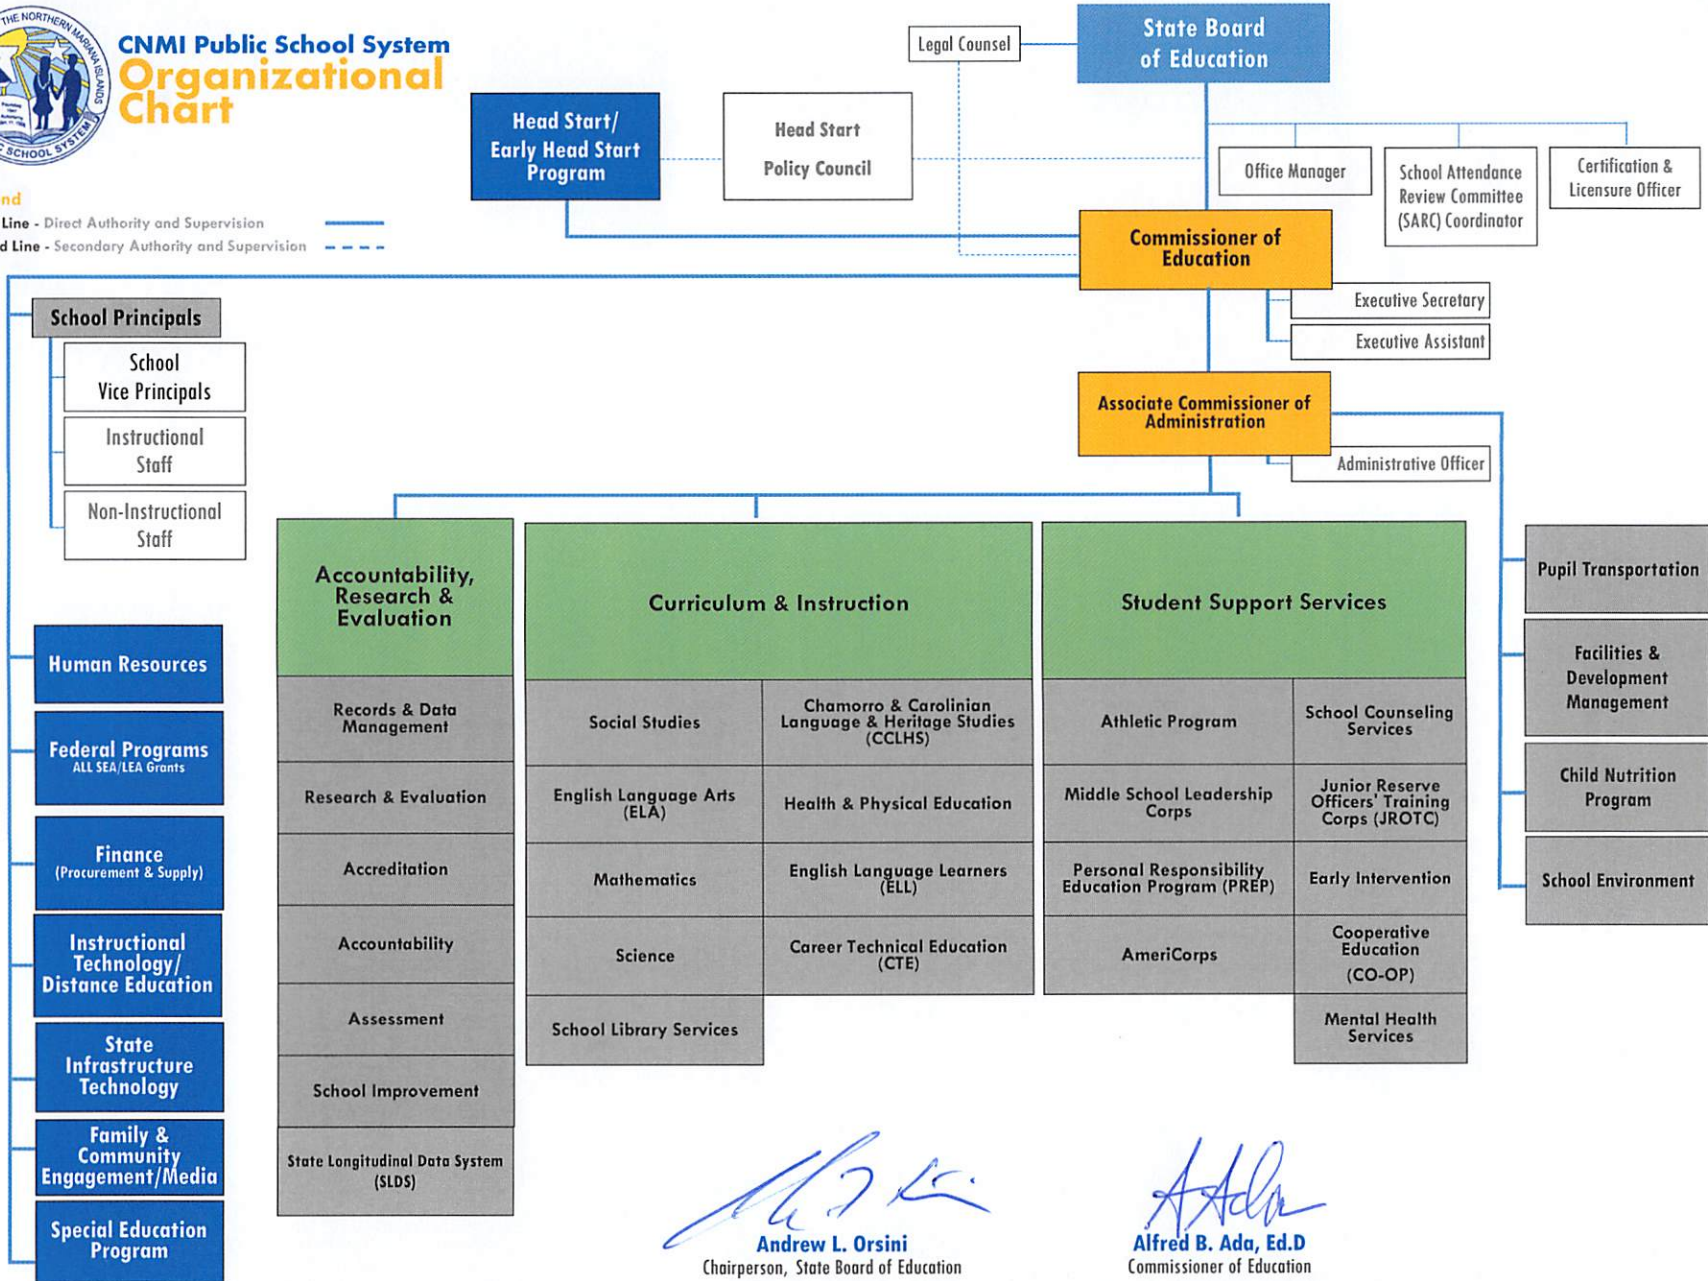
THE NORTHERN MARIANA ISLANDS
SCHOOL SYSTEM

CNMI Public School System
Organizational Chart

nd
Line - Direct Authority and Supervision
d Line - Secondary Authority and Supervision

Legal Counsel

State Board of Education

Head Start/ Early Head Start Program

Head Start Policy Council

Office Manager

School Attendance Review Committee (SARC) Coordinator

Certification & Licensure Officer

Commissioner of Education

Executive Secretary

Executive Assistant

Associate Commissioner of Administration

Administrative Officer

School Principals

School Vice Principals

Instructional Staff

Non-Instructional Staff

Human Resources

Federal Programs
ALL SEA/LEA Grants

Finance
(Procurement & Supply)

Instructional Technology/ Distance Education

State Infrastructure Technology

Family & Community Engagement/Media

Special Education Program

Accountability, Research & Evaluation

Records & Data Management

Research & Evaluation

Accreditation

Accountability

Assessment

School Improvement

State Longitudinal Data System (SLDS)

Curriculum & Instruction

Social Studies

Chamorro & Carolinian Language & Heritage Studies (CCLHS)

English Language Arts (ELA)

Health & Physical Education

Mathematics

English Language Learners (ELL)

Science

Career Technical Education (CTE)

School Library Services

Student Support Services

Athletic Program

School Counseling Services

Middle School Leadership Corps

Junior Reserve Officers' Training Corps (JROTC)

Personal Responsibility Education Program (PREP)

Early Intervention

AmeriCorps

Cooperative Education (CO-OP)

Mental Health Services

Pupil Transportation

Facilities & Development Management

Child Nutrition Program

School Environment

Andrew L. Orsini
Chairperson, State Board of Education

Alfred B. Ada, Ed.D
Commissioner of Education